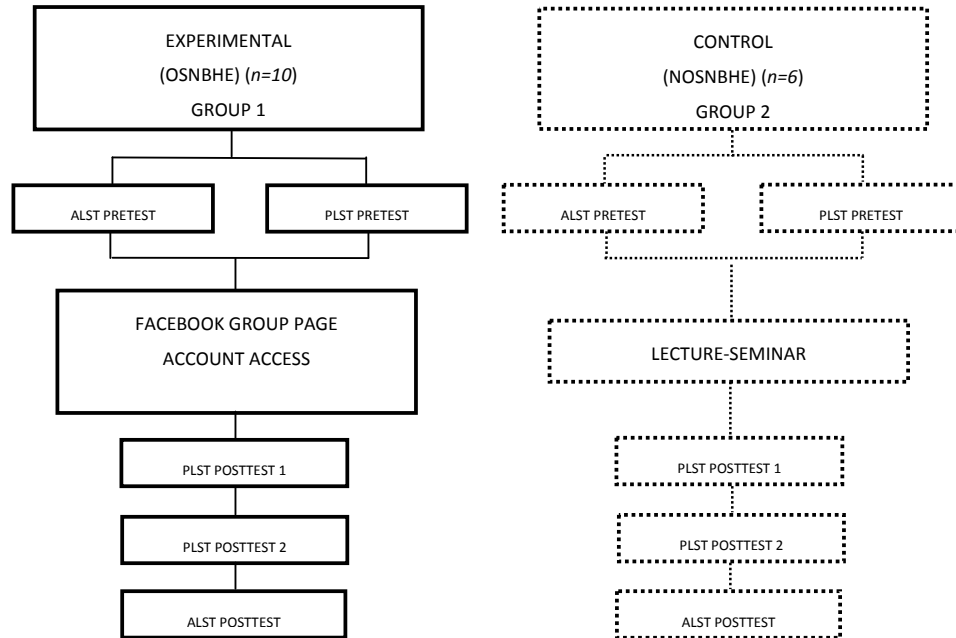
EXPERIMENTAL
(OSNBHE) ($n=10$)
GROUP 1

ALST PRETEST

PLST PRETEST

FACEBOOK GROUP PAGE
ACCOUNT ACCESS

PLST POSTTEST 1

PLST POSTTEST 2

ALST POSTTEST

CONTROL
(NOSNBHE) ($n=6$)
GROUP 2

ALST PRETEST

PLST PRETEST

LECTURE-SEMINAR

PLST POSTTEST 1

PLST POSTTEST 2

ALST POSTTEST